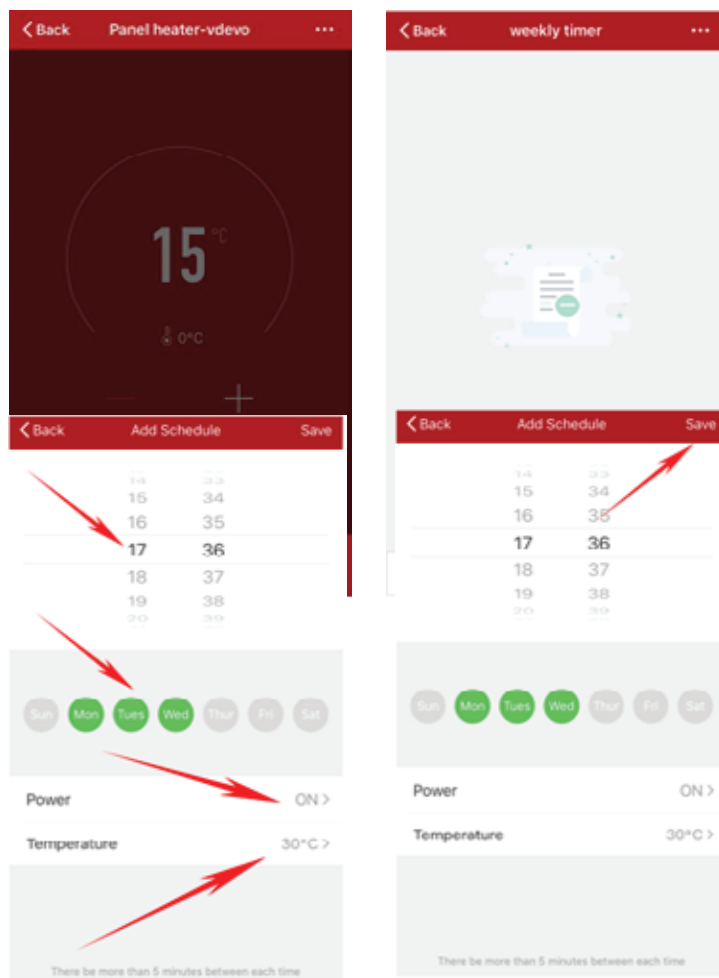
Back Panel heater-vdevo ···

15 °C

0°C

−  +

Back Add Schedule Save

14 33
15 34
16 35
17 36
18 37
19 38
20 39

Sun Mon Tues Wed Thur Fri Sat

Power ON >

Temperature 30°C >

There be more than 5 minutes between each time

Back weekly timer ···

Back Add Schedule Save

14 33
15 34
16 35
17 36
18 37
19 38
20 39

Sun Mon Tues Wed Thur Fri Sat

Power ON >

Temperature 30°C >

There be more than 5 minutes between each time